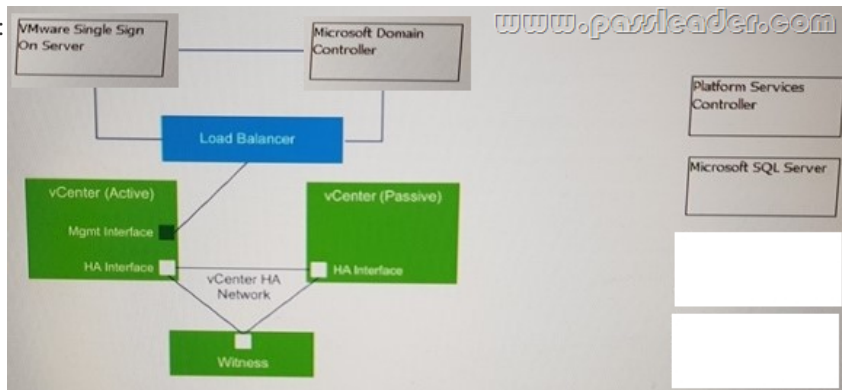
:
VMware Single Sign On Server

Microsoft Domain Controller

www.passleader.com

Platform Services Controller

Load Balancer

vCenter (Active)

Mgmt Interface

HA Interface

vCenter (Passive)

HA Interface

vCenter HA Network

Microsoft SQL Server

Witness